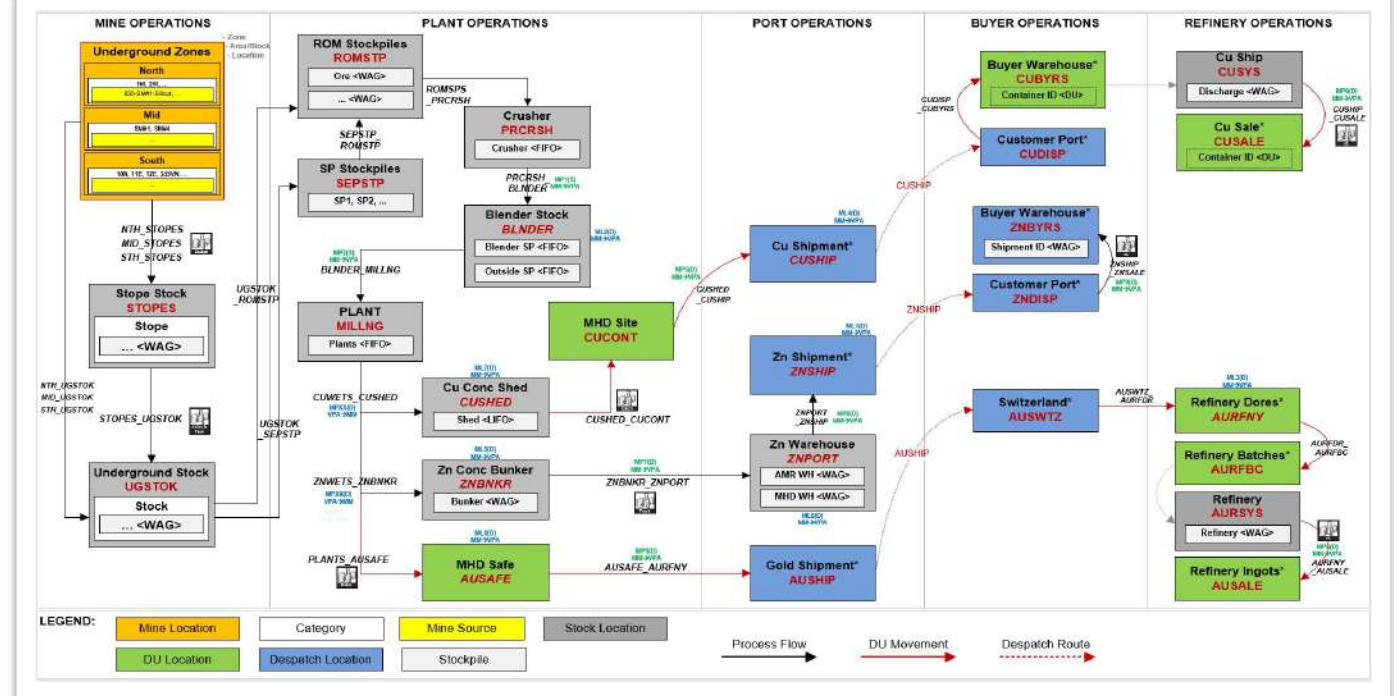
MINE OPERATIONS

- Zone
- Area/Stock
- Location

Underground Zones

North
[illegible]

Mid
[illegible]

South
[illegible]

NTH_STOPES
MID_STOPES
STH_STOPES

Stope Stock
STOPES
Stope
... <WAG>

STOPES_UGSTOK

NTH_UGSTOK
MID_UGSTOK
STH_UGSTOK

Underground Stock
UGSTOK
Stock
... <WAG>

PLANT OPERATIONS

ROM Stockpiles
ROMSTP
Ore <WAG>
... <WAG>

ROMSPS
_PRCRSH

SEPSTP
_ROMSTP

SP Stockpiles
SEPSTP
SP1, SP2, ...

UGSTOK
_ROMSTP

UGSTOK
_SEPSTP

Crusher
PRCRSH
Crusher <FIFO>

PRCRSH
_BLNDER

Blender Stock
BLNDER
Blender SP <FIFO>
Outside SP <FIFO>

BLNDER_MILLNG

PLANT
MILLNG
Plants <FIFO>

CUWETS_CUSHED

Cu Conc Shed
CUSHED
Shed <LIFO>

CUSHED_CUCONT

MHD Site
CUCONT

CUSHED
_CUSHIP

ZNWETS_ZNBNKR

Zn Conc Bunker
ZNBNKR
Bunker <WAG>

ZNBNKR_ZNPORT

PLANTS_AUSAFE

MHD Safe
AUSAFE

AUSAFE_AURFNY

PORT OPERATIONS

Cu Shipment*
CUSHIP

Zn Shipment*
ZNSHIP

ZNPORT
_ZNSHIP

Zn Warehouse
ZNPORT
AMR WH <WAG>
MHD WH <WAG>

Gold Shipment*
AUSHIP

BUYER OPERATIONS

Buyer Warehouse*
CUBYRS
Container ID <DU>

CUDISP
_CUBYRS

Customer Port*
CUDISP

CUSHIP

Buyer Warehouse*
ZNBYRS
Shipment ID <WAG>

ZNSHIP
_ZNSALE

Customer Port*
ZNDISP

ZNSHIP

Switzerland*
AUSWTZ

AUSHIP

REFINERY OPERATIONS

Cu Ship
CUSYS
Discharge <WAG>

CUSHIP
_CUSALE

Cu Sale*
CUSALE
Container ID <DU>

AUSWTZ
_AURFDR

Refinery Dores*
AURFNY

AURFDR
_AURFBC

Refinery Batches*
AURFBC

Refinery
AURSYS
Refinery <WAG>

AURFNY
_AUSALE

Refinery Ingots*
AUSALE

LEGEND:
Mine Location
Category
Mine Source
Stock Location
DU Location
Despatch Location
Stockpile
Process Flow
DU Movement
Despatch Route